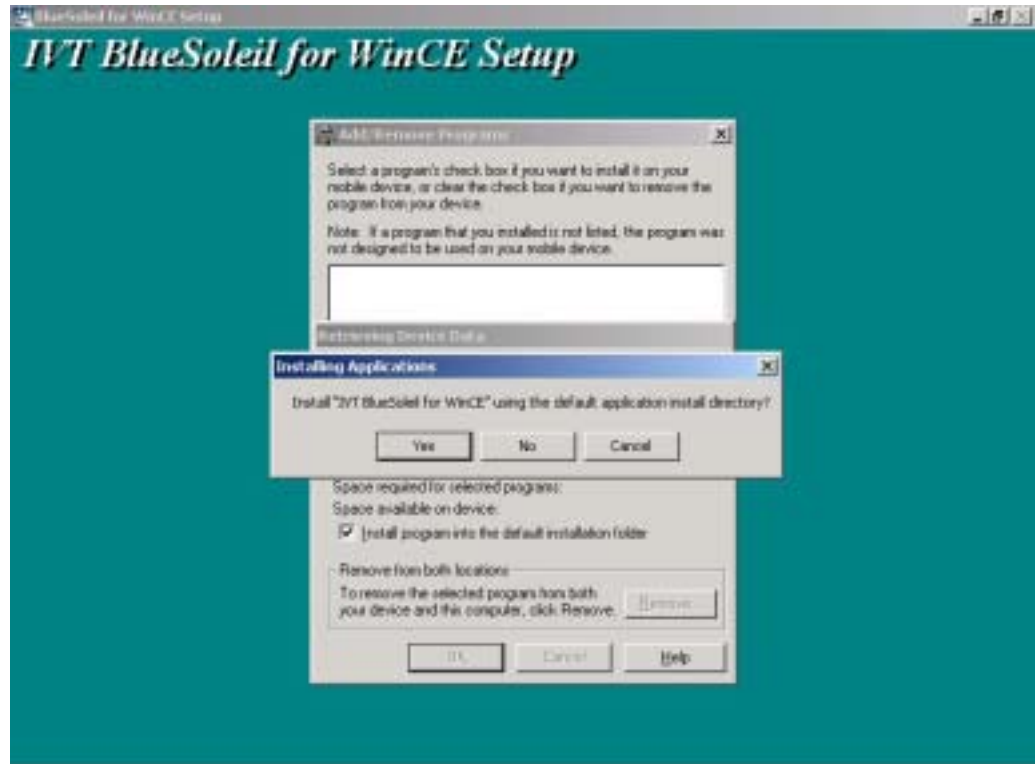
BlueSoleil for WinCE Setup

IVT BlueSoleil for WinCE Setup

Add/Remove Programs

Select a program's check box if you want to install it on your mobile device, or clear the check box if you want to remove the program from your device.

Note: If a program that you installed is not listed, the program was not designed to be used on your mobile device.

Retrieving Device Data

Installing Applications

Install "IVT BlueSoleil for WinCE" using the default application install directory?

Yes No Cancel

Space required for selected programs:

Space available on device:

Install program into the default installation folder

Remove from both locations

To remove the selected program from both your device and this computer, click Remove.

Remove

OK Cancel Help